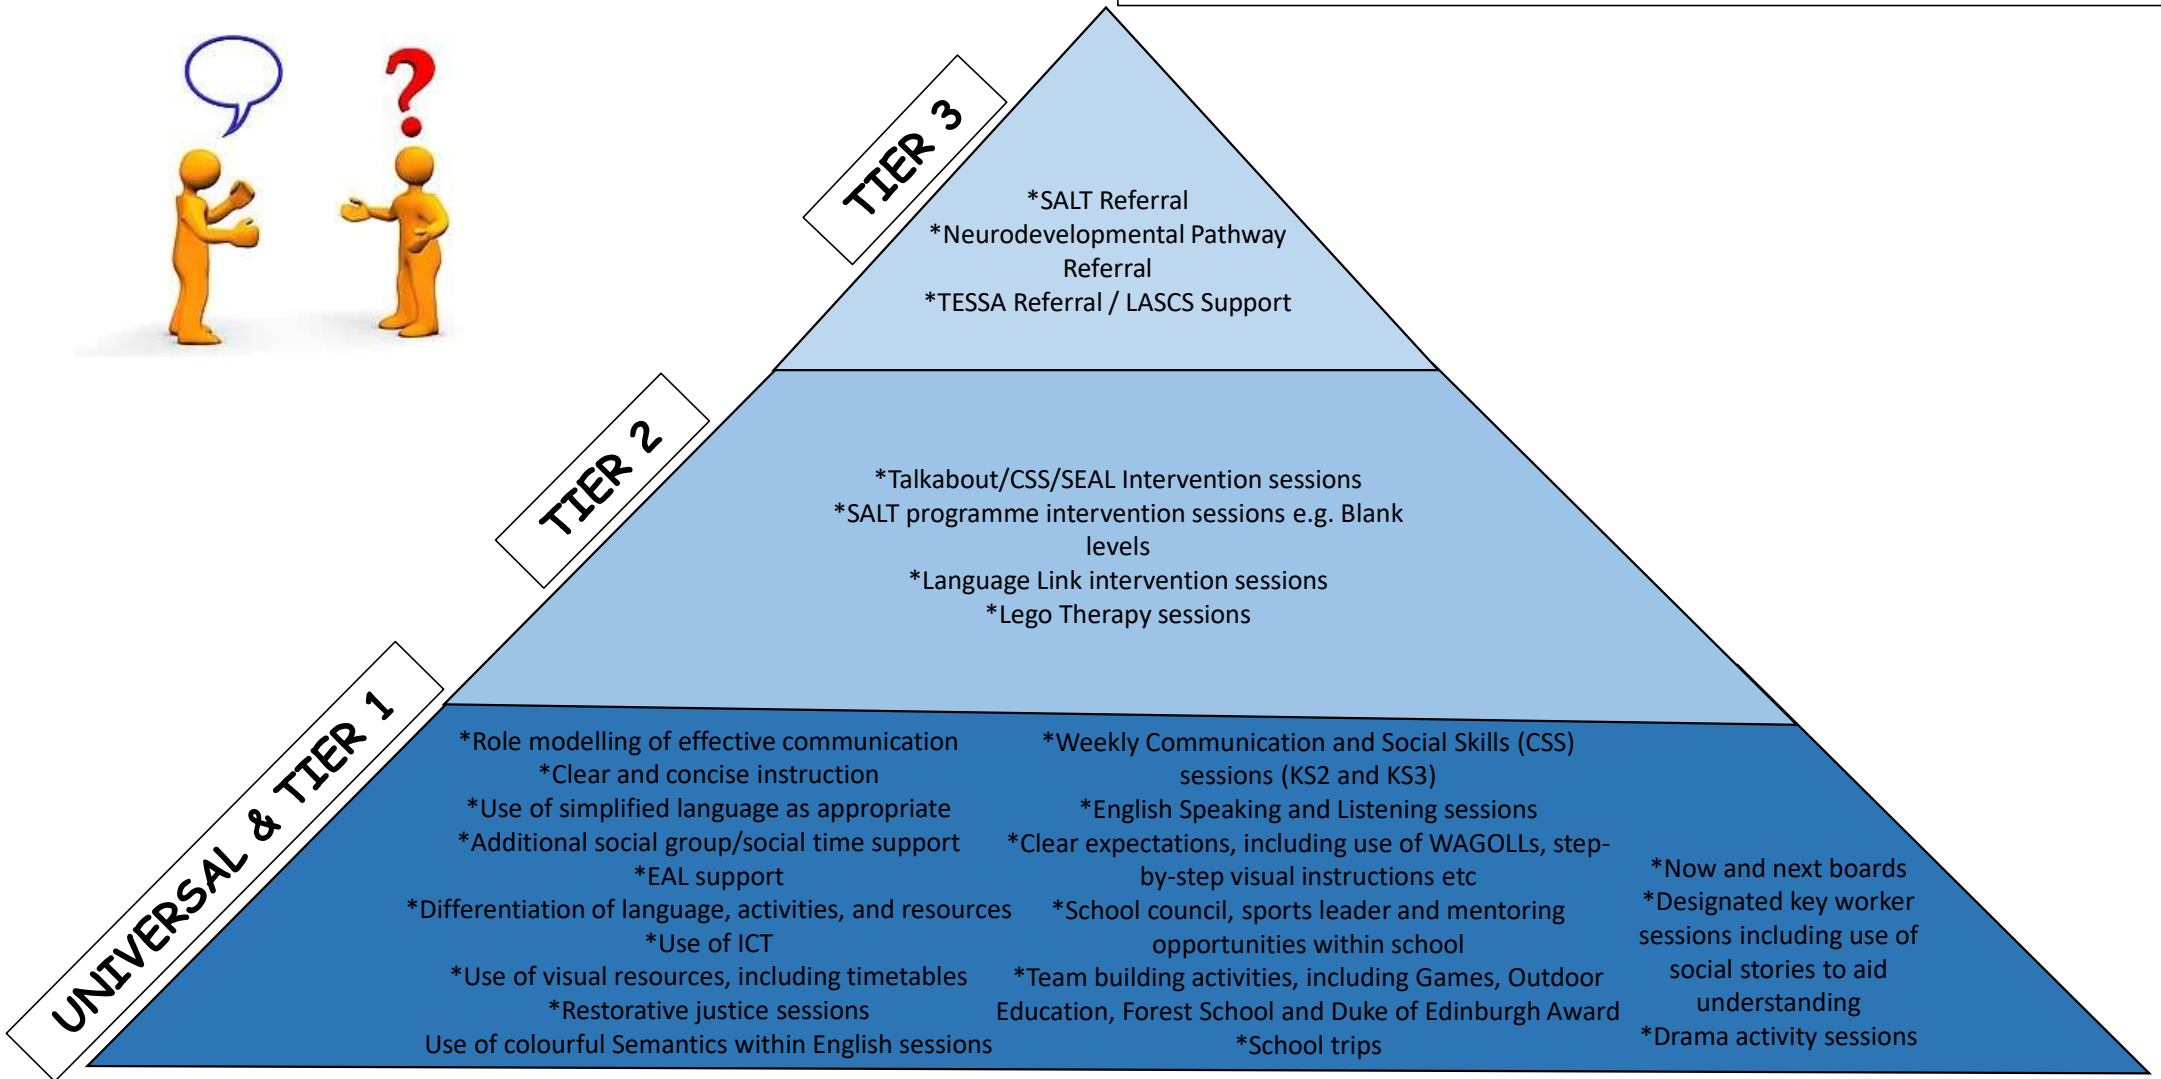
TIER 3

*SALT Referral
*Neurodevelopmental Pathway Referral
*TESSA Referral / LASCS Support

TIER 2

*Talkabout/CSS/SEAL Intervention sessions
*SALT programme intervention sessions e.g. Blank levels
*Language Link intervention sessions
*Lego Therapy sessions

UNIVERSAL & TIER 1

*Role modelling of effective communication
*Clear and concise instruction
*Use of simplified language as appropriate
*Additional social group/social time support
*EAL support
*Differentiation of language, activities, and resources
*Use of ICT
*Use of visual resources, including timetables
*Restorative justice sessions
Use of colourful Semantics within English sessions

*Weekly Communication and Social Skills (CSS) sessions (KS2 and KS3)
*English Speaking and Listening sessions
*Clear expectations, including use of WAGOLLs, step-by-step visual instructions etc
*School council, sports leader and mentoring opportunities within school
*Team building activities, including Games, Outdoor Education, Forest School and Duke of Edinburgh Award
*School trips

*Now and next boards
*Designated key worker sessions including use of social stories to aid understanding
*Drama activity sessions